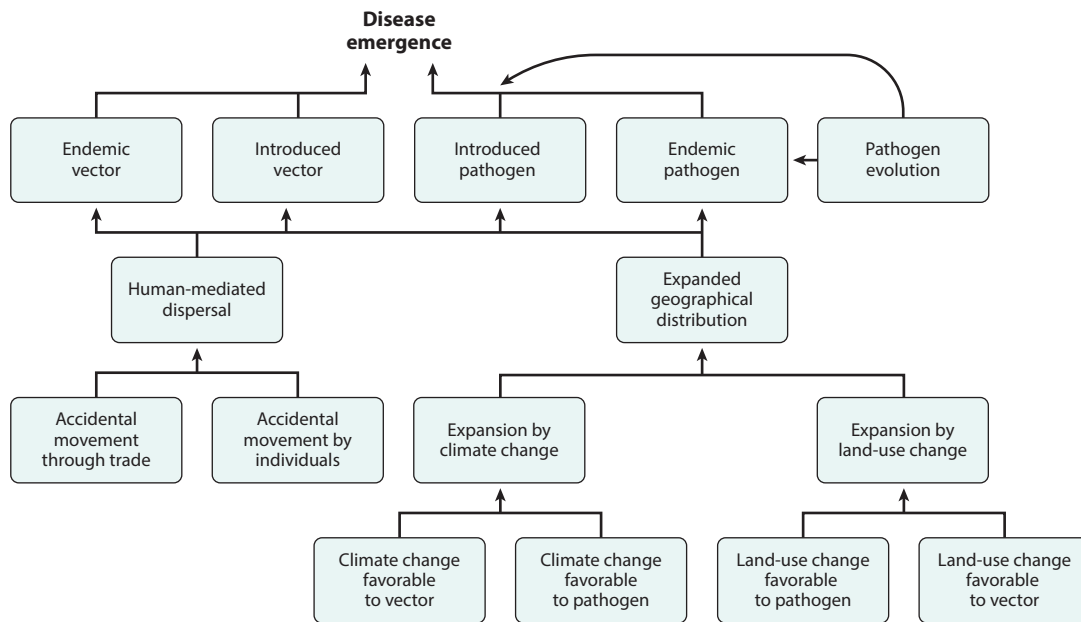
Disease emergence

Endemic vector

Introduced vector

Introduced pathogen

Endemic pathogen

Pathogen evolution

Human-mediated dispersal

Expanded geographical distribution

Accidental movement through trade

Accidental movement by individuals

Expansion by climate change

Expansion by land-use change

Climate change favorable to vector

Climate change favorable to pathogen

Land-use change favorable to pathogen

Land-use change favorable to vector